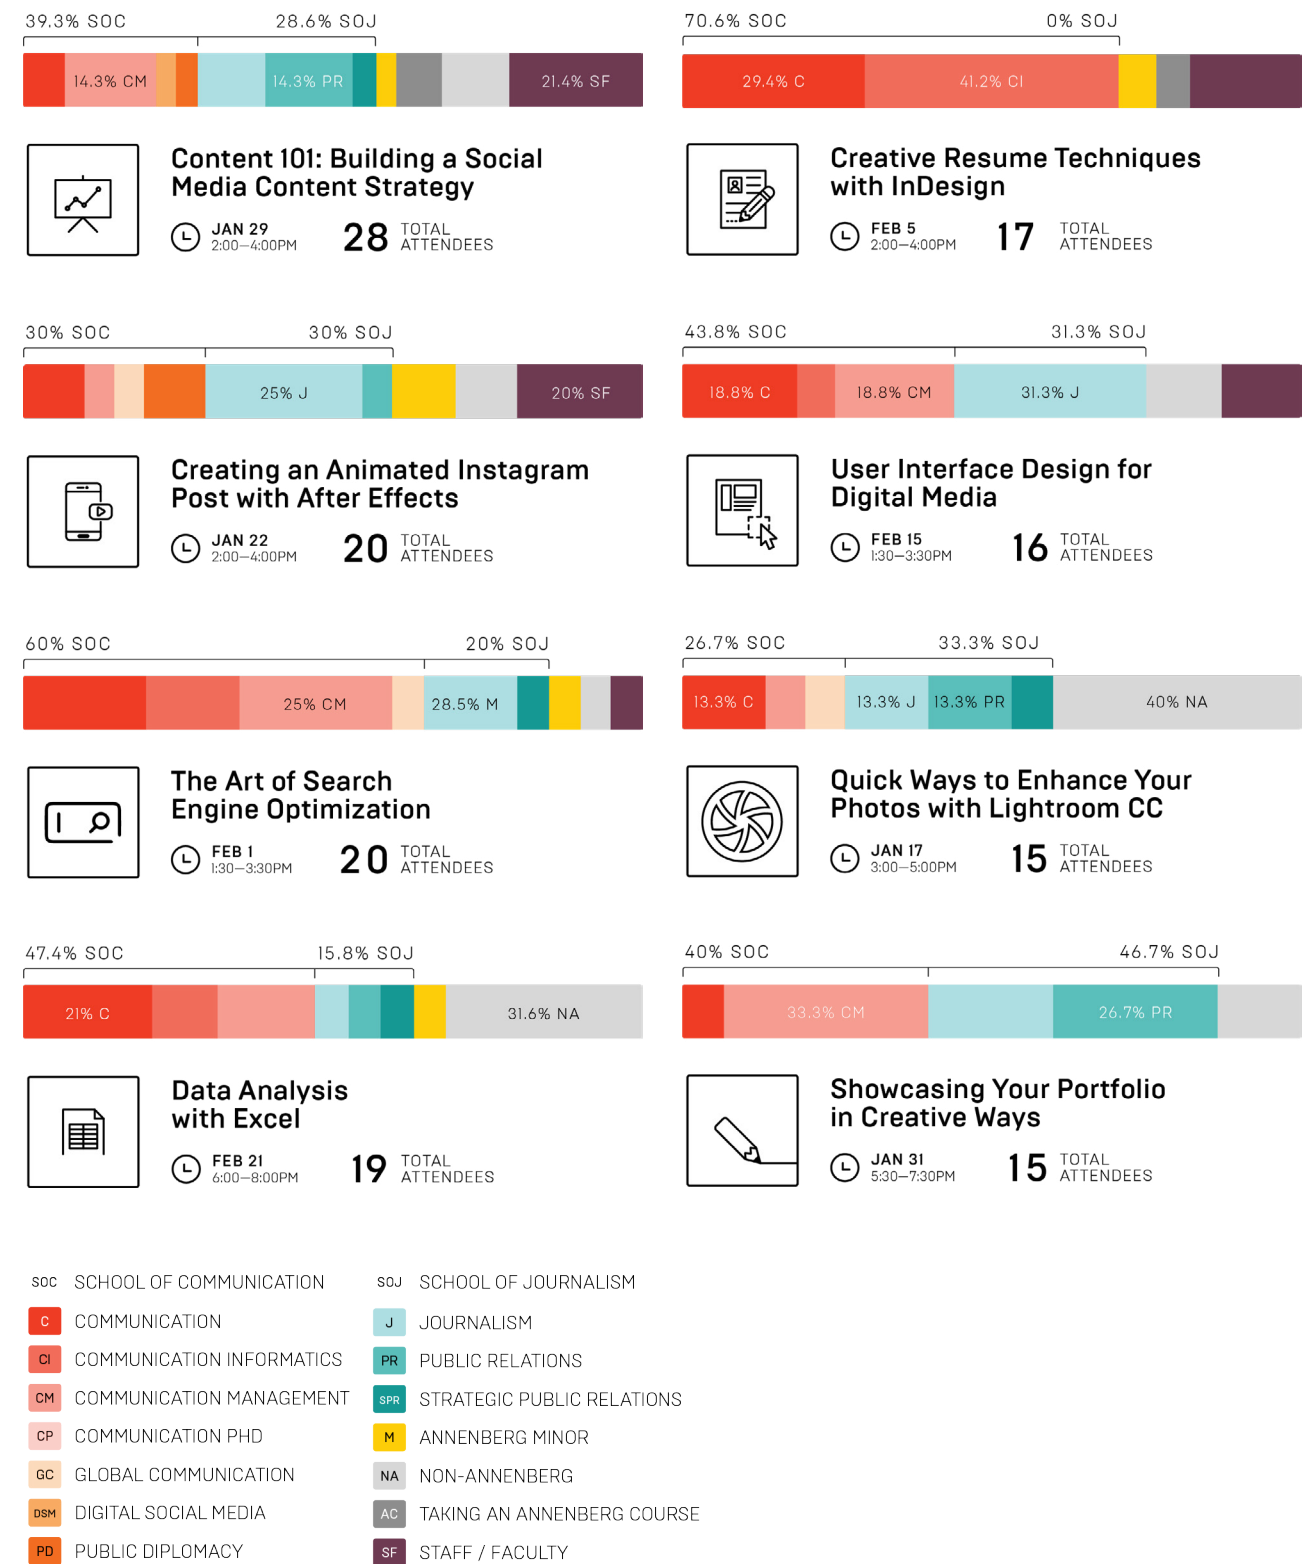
39.3% SOC 28.6% SOJ

14.3% CM 14.3% PR 21.4% SF

Content 101: Building a Social Media Content Strategy

JAN 29
2:00—4:00PM
28 TOTAL ATTENDEES

70.6% SOC 0% SOJ

29.4% C 41.2% CI

Creative Resume Techniques with InDesign

FEB 5
2:00—4:00PM
17 TOTAL ATTENDEES

30% SOC 30% SOJ

25% J 20% SF

Creating an Animated Instagram Post with After Effects

JAN 22
2:00—4:00PM
20 TOTAL ATTENDEES

43.8% SOC 31.3% SOJ

18.8% C 18.8% CM 31.3% J

User Interface Design for Digital Media

FEB 15
1:30—3:30PM
16 TOTAL ATTENDEES

60% SOC 20% SOJ

25% CM 28.5% M

The Art of Search Engine Optimization

FEB 1
1:30—3:30PM
20 TOTAL ATTENDEES

26.7% SOC 33.3% SOJ

13.3% C 13.3% J 13.3% PR 40% NA

Quick Ways to Enhance Your Photos with Lightroom CC

JAN 17
3:00—5:00PM
15 TOTAL ATTENDEES

47.4% SOC 15.8% SOJ

21% C 31.6% NA

Data Analysis with Excel

FEB 21
6:00—8:00PM
19 TOTAL ATTENDEES

40% SOC 46.7% SOJ

33.3% CM 26.7% PR

Showcasing Your Portfolio in Creative Ways

JAN 31
5:30—7:30PM
15 TOTAL ATTENDEES

SOC SCHOOL OF COMMUNICATION
C COMMUNICATION
CI COMMUNICATION INFORMATICS
CM COMMUNICATION MANAGEMENT
CP COMMUNICATION PHD
GC GLOBAL COMMUNICATION
DSM DIGITAL SOCIAL MEDIA
PD PUBLIC DIPLOMACY

SOJ SCHOOL OF JOURNALISM
J JOURNALISM
PR PUBLIC RELATIONS
SPR STRATEGIC PUBLIC RELATIONS
M ANNENBERG MINOR
NA NON-ANNENBERG
AC TAKING AN ANNENBERG COURSE
SF STAFF / FACULTY